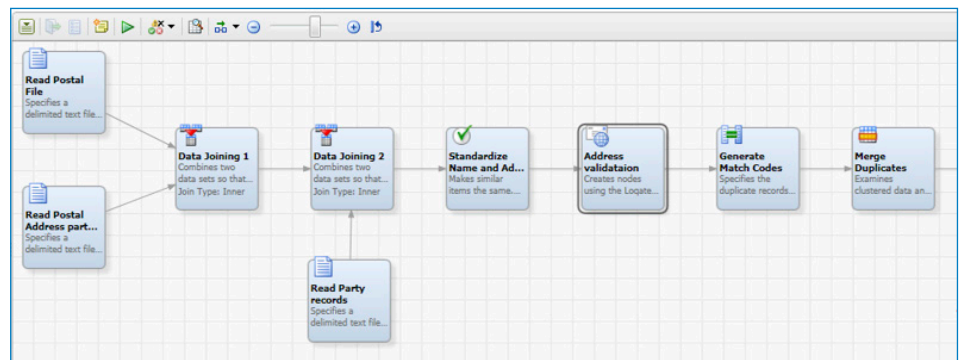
Read Postal File
Specifies a delimited text file...

Read Postal Address part...
Specifies a delimited text file...

Data Joining 1
Combines two data sets so that...
Join Type: Inner

Data Joining 2
Combines two data sets so that...
Join Type: Inner

Read Party records
Specifies a delimited text file...

Standardize Name and Ad...
Makes similar items the same....

Address validataion
Creates nodes using the Loqate...

Generate Match Codes
Specifies the duplicate records...

Merge Duplicates
Examines clustered data an...